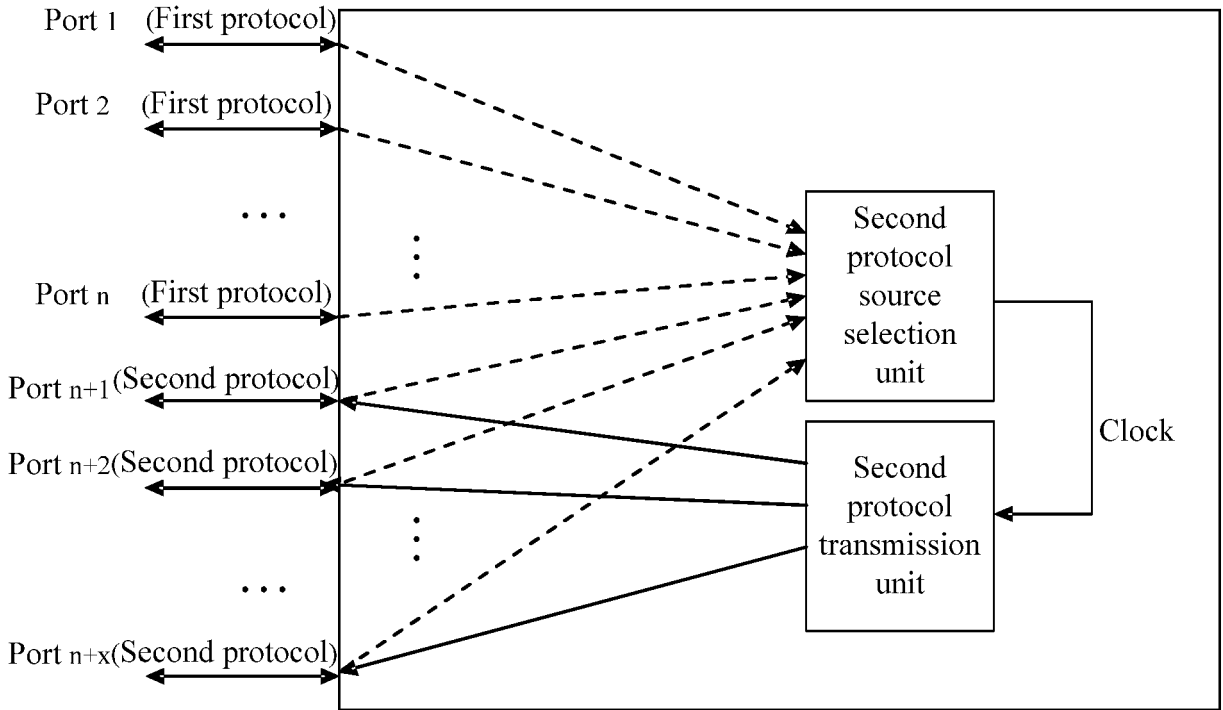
Port 1 (First protocol)

Port 2 (First protocol)

...

Port n (First protocol)

Port n+1 (Second protocol)

Port n+2 (Second protocol)

...

Port n+x (Second protocol)

Second protocol source selection unit

Clock

Second protocol transmission unit